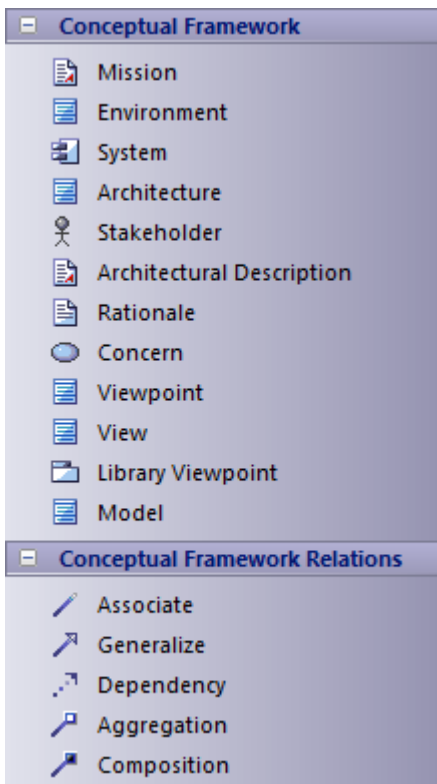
Conceptual Framework

Mission
Environment
System
Architecture
Stakeholder
Architectural Description
Rationale
Concern
Viewpoint
View
Library Viewpoint
Model

Conceptual Framework Relations

Associate
Generalize
Dependency
Aggregation
Composition